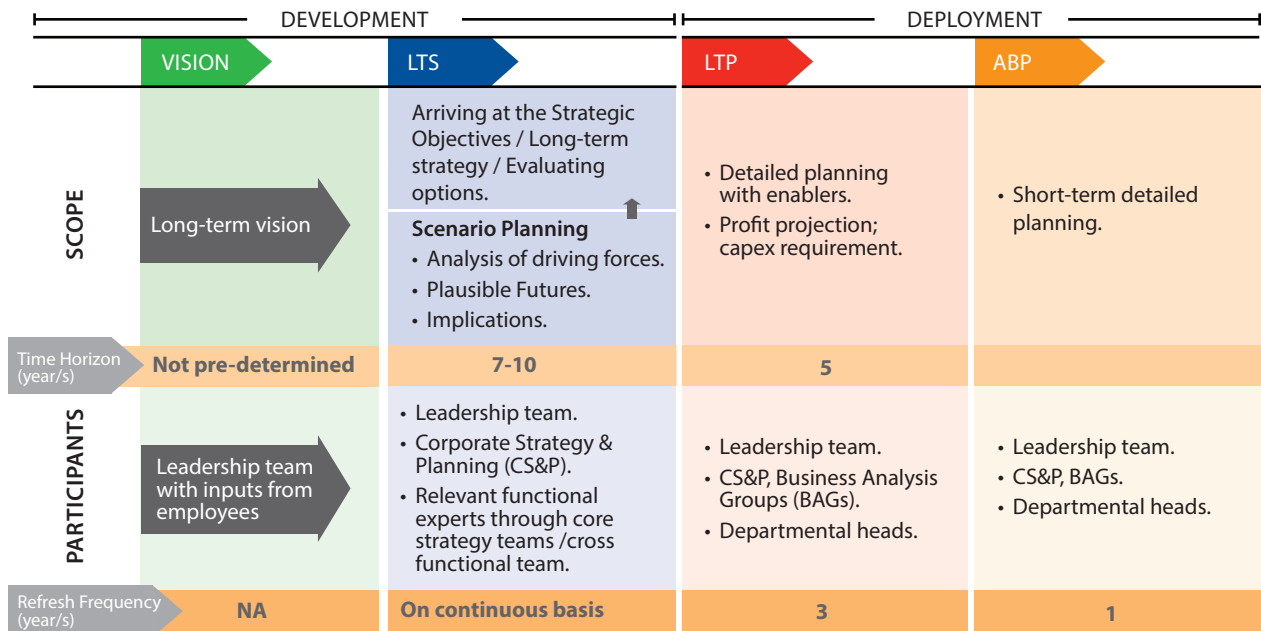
DEVELOPMENT | DEPLOYMENT

| | VISION | LTS | LTP | ABP |
|---|---|---|---|---|
| SCOPE | Long-term vision | Arriving at the Strategic Objectives / Long-term strategy / Evaluating options.<br>**Scenario Planning**<br>• Analysis of driving forces.<br>• Plausible Futures.<br>• Implications. | • Detailed planning with enablers.<br>• Profit projection; capex requirement. | • Short-term detailed planning. |
| Time Horizon (year/s) | Not pre-determined | 7-10 | 5 | |
| PARTICIPANTS | Leadership team with inputs from employees | • Leadership team.<br>• Corporate Strategy & Planning (CS&P).<br>• Relevant functional experts through core strategy teams /cross functional team. | • Leadership team.<br>• CS&P, Business Analysis Groups (BAGs).<br>• Departmental heads. | • Leadership team.<br>• CS&P, BAGs.<br>• Departmental heads. |
| Refresh Frequency (year/s) | NA | On continuous basis | 3 | 1 |